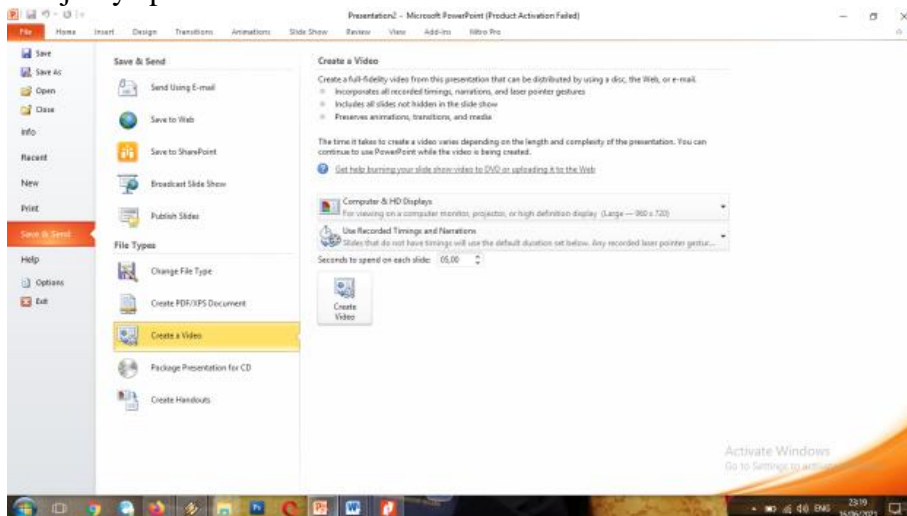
Presentation2 - Microsoft PowerPoint (Product Activation Failed)

File Home Insert Design Transitions Animations Slide Show Review View Add-Ins Nitro Pro

Save
Save As
Open
Close
Info
Recent
New
Print
Save & Send
Help
Options
Exit

Save & Send

Send Using E-mail
Save to Web
Save to SharePoint
Broadcast Slide Show
Publish Slides

File Types

Change File Type
Create PDF/XPS Document
Create a Video
Package Presentation for CD
Create Handouts

Create a Video

Create a full-fidelity video from this presentation that can be distributed by using a disc, the Web, or e-mail.
Incorporates all recorded timings, narrations, and laser pointer gestures
Includes all slides not hidden in the slide show
Preserves animations, transitions, and media

The time it takes to create a video varies depending on the length and complexity of the presentation. You can continue to use PowerPoint while the video is being created.

Get help burning your slide show video to DVD or uploading it to the Web

Computer & HD Displays
For viewing on a computer monitor, projector, or high definition display (Large — 960 x 720)

Use Recorded Timings and Narrations
Slides that do not have timings will use the default duration set below. Any recorded laser pointer gestur...

Seconds to spend on each slide: 05,00

Create Video

Activate Windows
Go to Settings to activate Windows.

ENG 23:19 16/06/2021